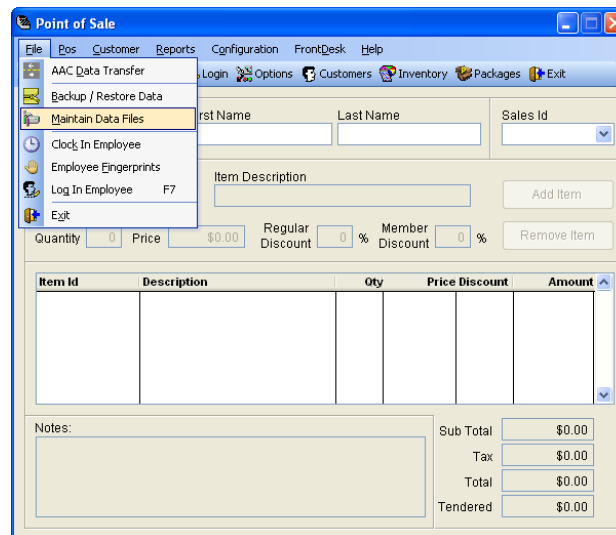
Point of Sale

File Pos Customer Reports Configuration FrontDesk Help

AAC Data Transfer
Backup / Restore Data
Maintain Data Files
Clock In Employee
Employee Fingerprints
Log In Employee F7
Exit

s Login Options Customers Inventory Packages Exit

rst Name
Last Name
Sales Id

Item Description
Add Item

Quantity 0 Price $0.00 Regular Discount 0 % Member Discount 0 %
Remove Item

| Item Id | Description | Qty | Price | Discount | Amount |
|---|---|---|---|---|---|
| | | | | | |

Notes:

Sub Total $0.00
Tax $0.00
Total $0.00
Tendered $0.00